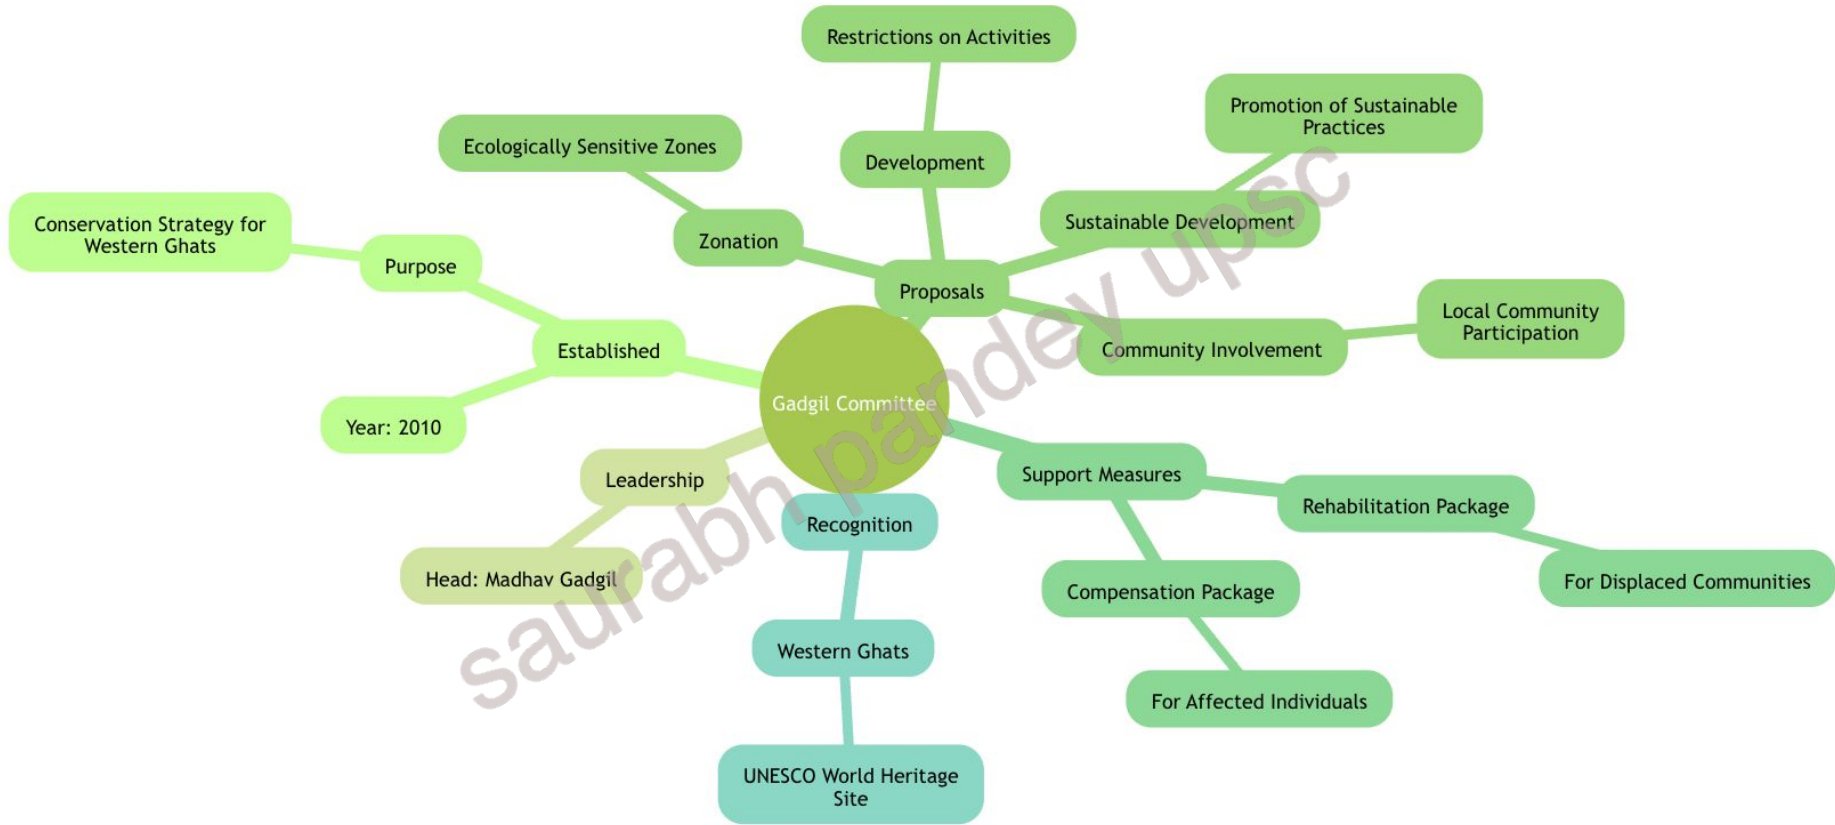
Gadgil Committee

Established
Purpose
Conservation Strategy for Western Ghats
Year: 2010

Leadership
Head: Madhav Gadgil

Proposals
Zonation
Ecologically Sensitive Zones
Development
Restrictions on Activities
Sustainable Development
Promotion of Sustainable Practices
Community Involvement
Local Community Participation

Support Measures
Rehabilitation Package
For Displaced Communities
Compensation Package
For Affected Individuals

Recognition
Western Ghats
UNESCO World Heritage Site

saurabh pandey upsc